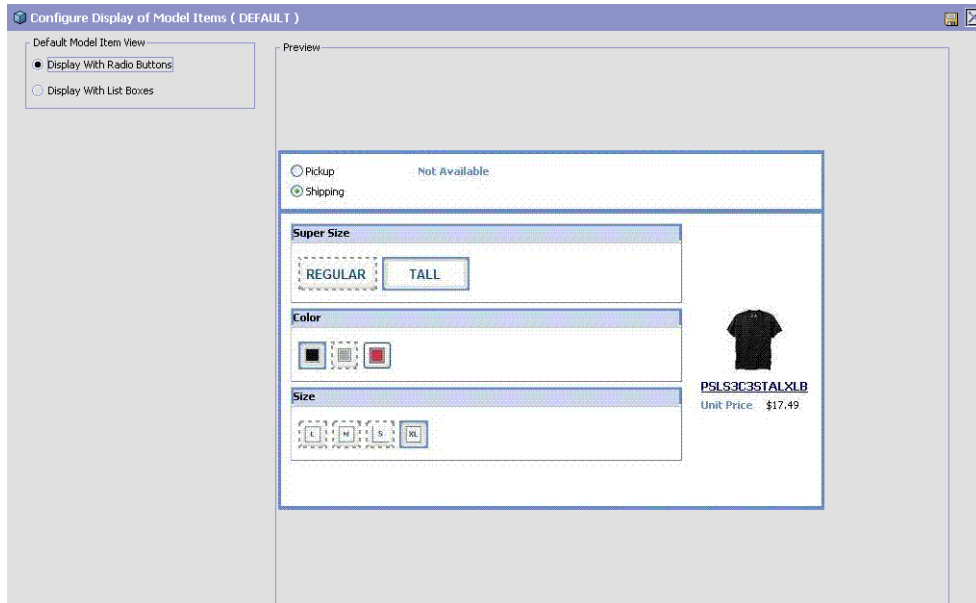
Configure Display of Model Items ( DEFAULT )

Default Model Item View
Display With Radio Buttons
Display With List Boxes

Preview

Pickup
Shipping
Not Available

Super Size
REGULAR
TALL

Color

Size
L
M
S
XL

PSLS3C3STALXLB
Unit Price $17.49